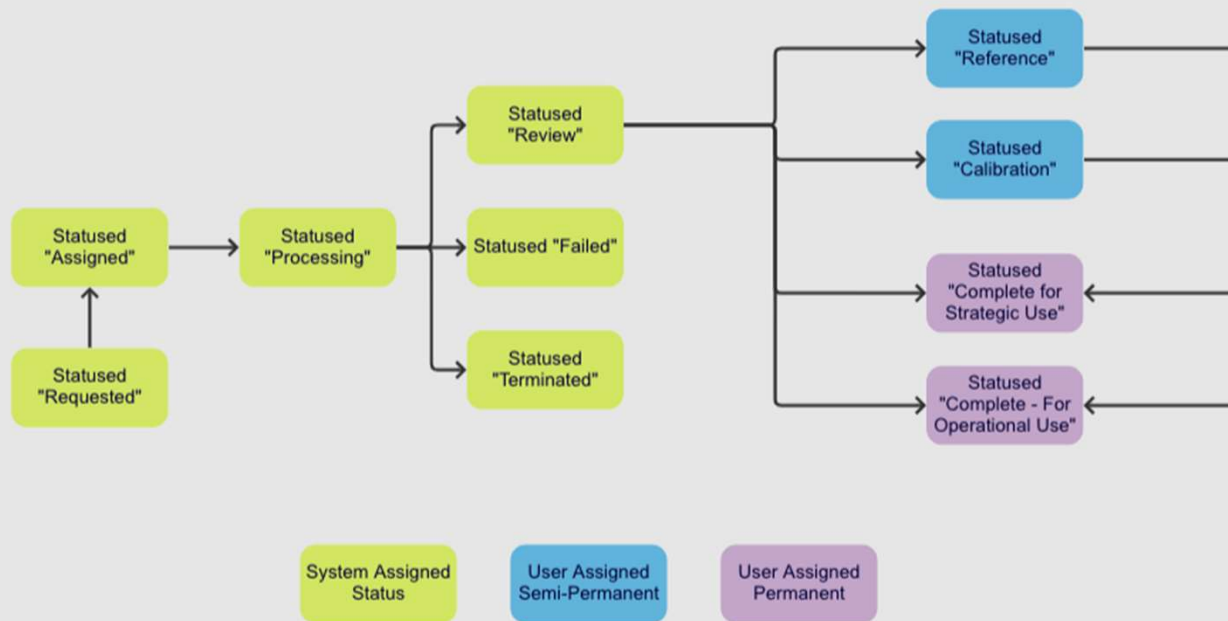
Statused "Reference"

Statused "Review"

Statused "Calibration"

Statused "Assigned"

Statused "Processing"

Statused "Failed"

Statused "Complete for Strategic Use"

Statused "Requested"

Statused "Terminated"

Statused "Complete - For Operational Use"

System Assigned Status

User Assigned Semi-Permanent

User Assigned Permanent